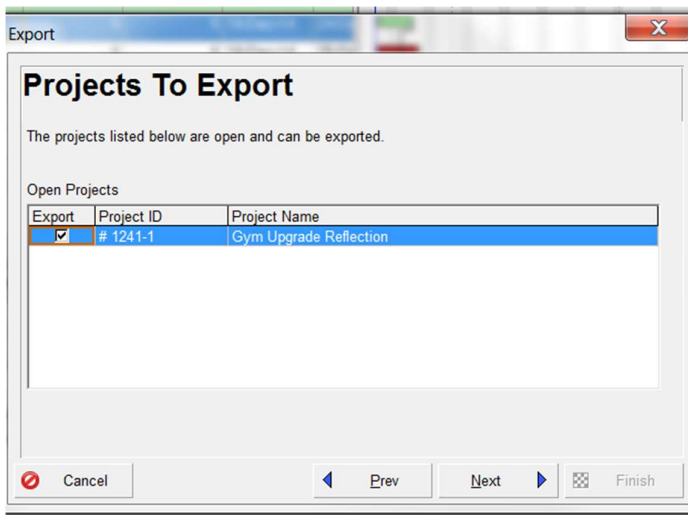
Export

Projects To Export

The projects listed below are open and can be exported.

Open Projects

| Export | Project ID | Project Name |
|---|---|---|
| ☑ | # 1241-1 | Gym Upgrade Reflection |

Cancel

Prev

Next

Finish